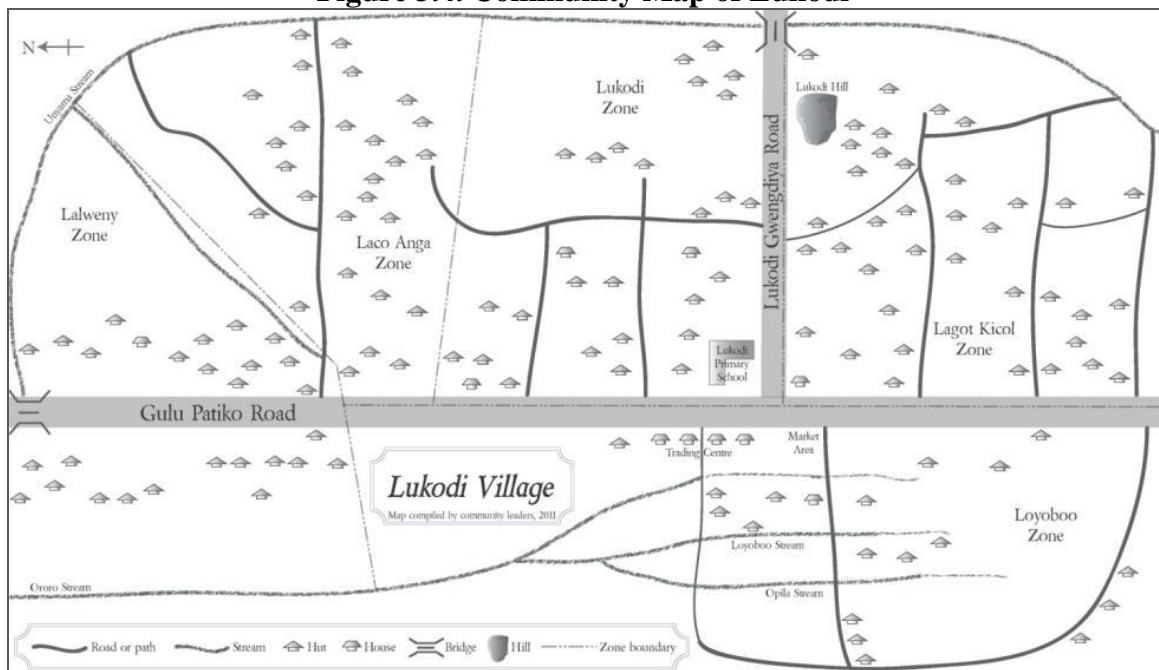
Figure 3.4: Community Map of Lukodi

N

Upyama Stream

Lalweny Zone

Laco Anga Zone

Lukodi Zone

Lukodi Gwengdiya Road

Lukodi Hill

Lagot Kicol Zone

Lukodi Primary School

Gulu Patiko Road

Trading Centre

Market Area

Lukodi Village

Map compiled by community leaders, 2011

Loyoboo Stream

Loyoboo Zone

Ororo Stream

Opila Stream

Road or path Stream Hut House Bridge Hill Zone boundary